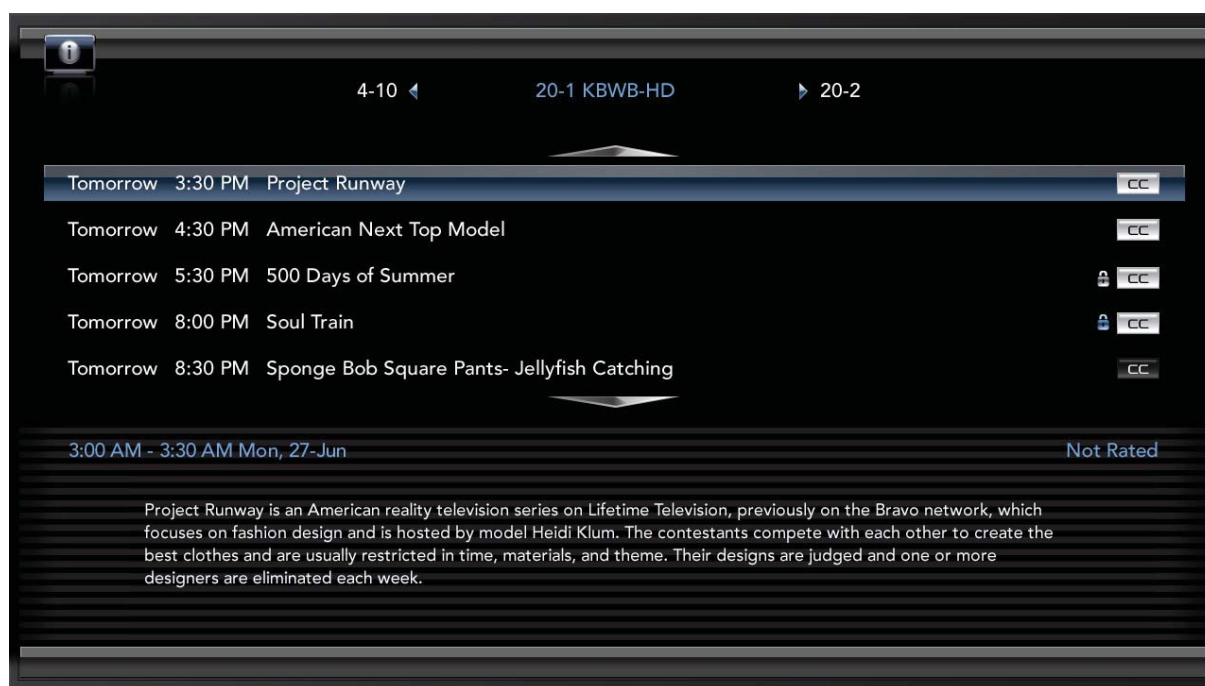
4-10 20-1 KBWB-HD 20-2

Tomorrow 3:30 PM Project Runway CC

Tomorrow 4:30 PM American Next Top Model CC

Tomorrow 5:30 PM 500 Days of Summer CC

Tomorrow 8:00 PM Soul Train CC

Tomorrow 8:30 PM Sponge Bob Square Pants- Jellyfish Catching CC

3:00 AM - 3:30 AM Mon, 27-Jun Not Rated

Project Runway is an American reality television series on Lifetime Television, previously on the Bravo network, which focuses on fashion design and is hosted by model Heidi Klum. The contestants compete with each other to create the best clothes and are usually restricted in time, materials, and theme. Their designs are judged and one or more designers are eliminated each week.